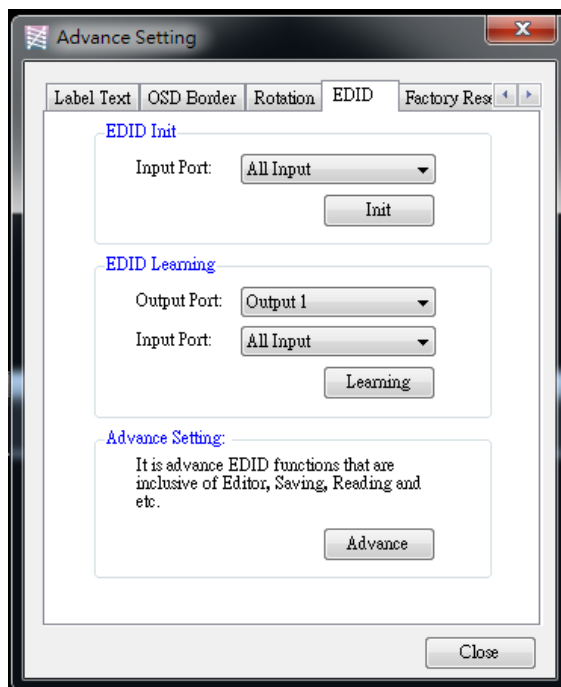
Advance Setting

Label Text | OSD Border | Rotation | EDID | Factory Res

EDID Init

Input Port: All Input

Init

EDID Learning

Output Port: Output 1

Input Port: All Input

Learning

Advance Setting:

It is advance EDID functions that are inclusive of Editor, Saving, Reading and etc.

Advance

Close